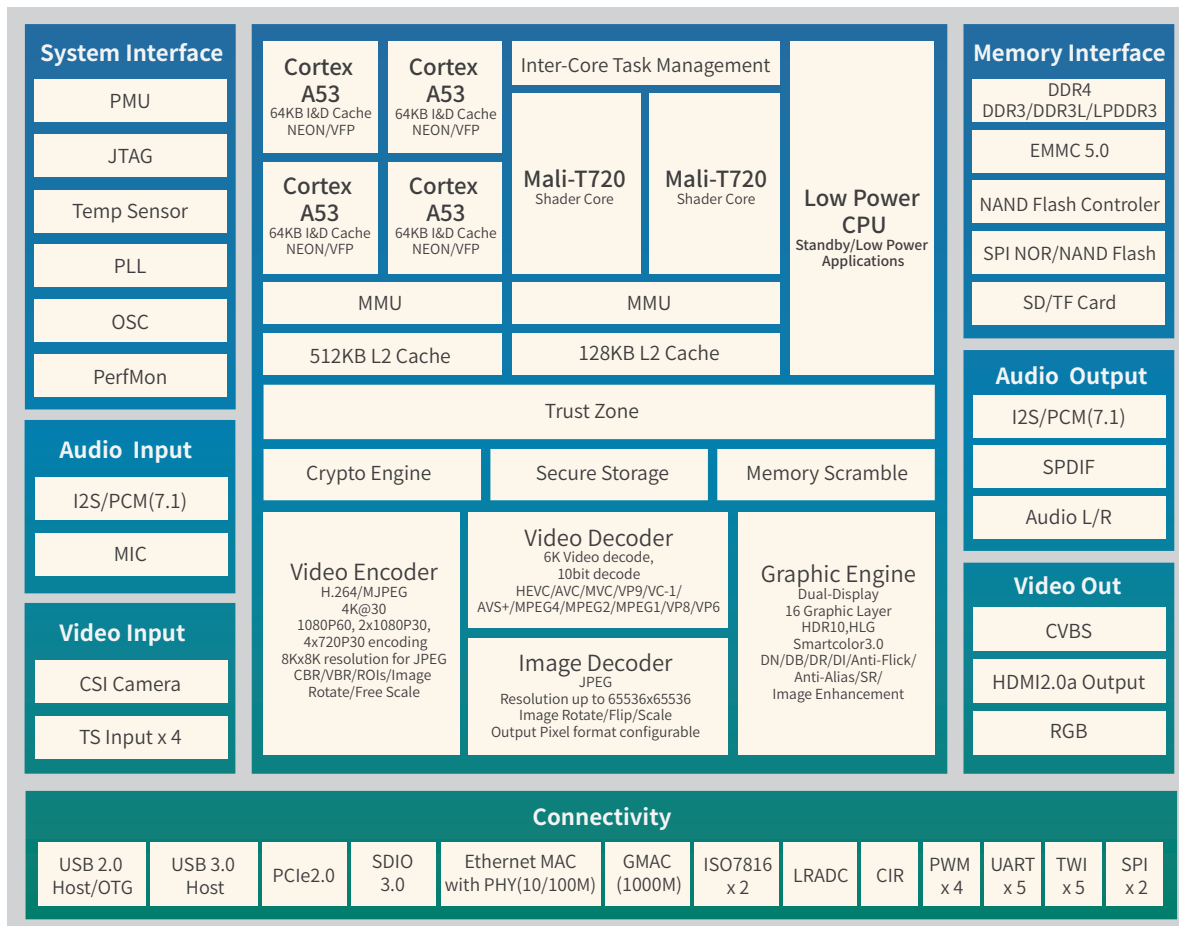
System Interface

PMU

JTAG

Temp Sensor

PLL

OSC

PerfMon

Audio Input

I2S/PCM(7.1)

MIC

Video Input

CSI Camera

TS Input x 4

Cortex A53
64KB I&D Cache
NEON/VFP

Cortex A53
64KB I&D Cache
NEON/VFP

Cortex A53
64KB I&D Cache
NEON/VFP

Cortex A53
64KB I&D Cache
NEON/VFP

Inter-Core Task Management

Mali-T720
Shader Core

Mali-T720
Shader Core

Low Power CPU
Standby/Low Power Applications

MMU

MMU

512KB L2 Cache

128KB L2 Cache

Trust Zone

Crypto Engine

Secure Storage

Memory Scramble

Video Encoder
H.264/MJPEG
4K@30
1080P60, 2x1080P30,
4x720P30 encoding
8Kx8K resolution for JPEG
CBR/VBR/ROIs/Image
Rotate/Free Scale

Video Decoder
6K Video decode,
10bit decode
HEVC/AVC/MVC/VP9/VC-1/
AVS+/MPEG4/MPEG2/MPEG1/VP8/VP6

Image Decoder
JPEG
Resolution up to 65536x65536
Image Rotate/Flip/Scale
Output Pixel format configurable

Graphic Engine
Dual-Display
16 Graphic Layer
HDR10,HLG
Smartcolor3.0
DN/DB/DR/DI/Anti-Flick/
Anti-Alias/SR/
Image Enhancement

Memory Interface

DDR4
DDR3/DDR3L/LPDDR3

EMMC 5.0

NAND Flash Controler

SPI NOR/NAND Flash

SD/TF Card

Audio Output

I2S/PCM(7.1)

SPDIF

Audio L/R

Video Out

CVBS

HDMI2.0a Output

RGB

Connectivity

| USB 2.0 Host/OTG | USB 3.0 Host | PCIe2.0 | SDIO 3.0 | Ethernet MAC with PHY(10/100M) | GMAC (1000M) | ISO7816 x 2 | LRADC | CIR | PWM x 4 | UART x 5 | TWI x 5 | SPI x 2 |